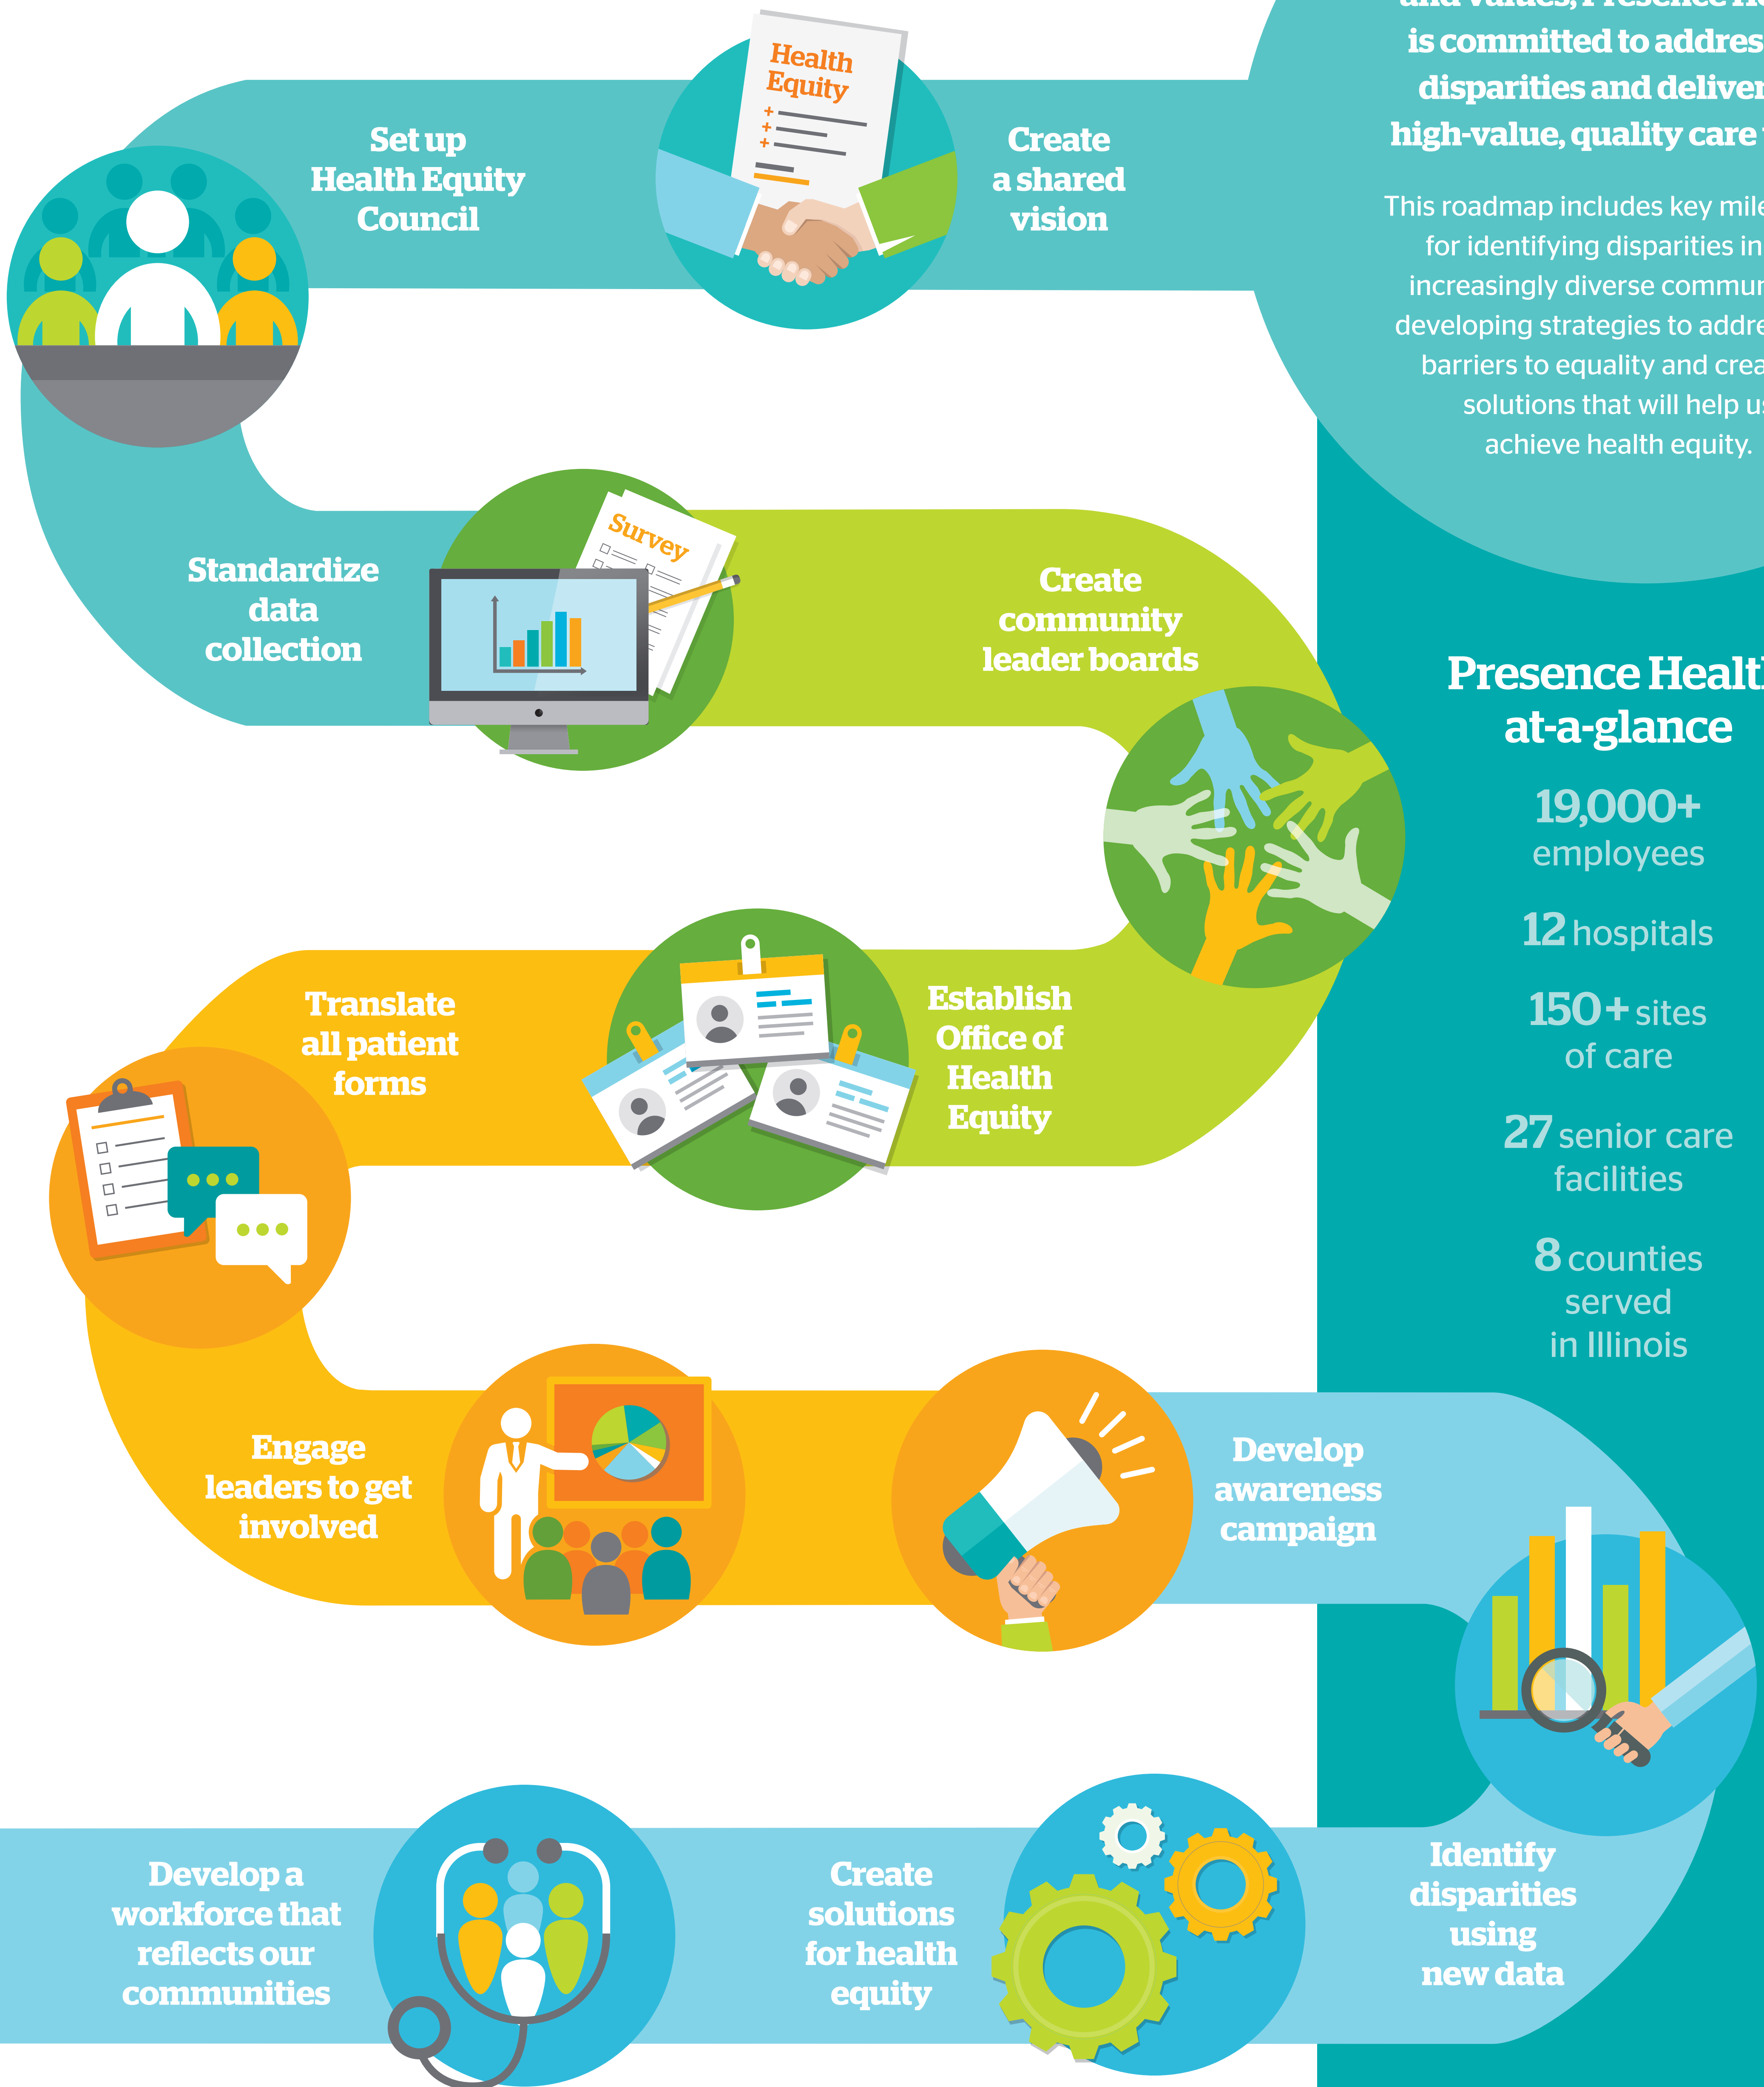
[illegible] is committed to addres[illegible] disparities and deliver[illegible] high-value, quality care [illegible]

This roadmap includes key mile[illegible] for identifying disparities in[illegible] increasingly diverse commun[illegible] developing strategies to addre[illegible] barriers to equality and crea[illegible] solutions that will help u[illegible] achieve health equity.

Health Equity

Set up Health Equity Council

Create a shared vision

Survey

Standardize data collection

Create community leader boards

Presence Healt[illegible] at-a-glance

19,000+ employees

12 hospitals

150+ sites of care

27 senior care facilities

8 counties served in Illinois

Translate all patient forms

Establish Office of Health Equity

Engage leaders to get involved

Develop awareness campaign

Identify disparities using new data

Create solutions for health equity

Develop a workforce that reflects our communities